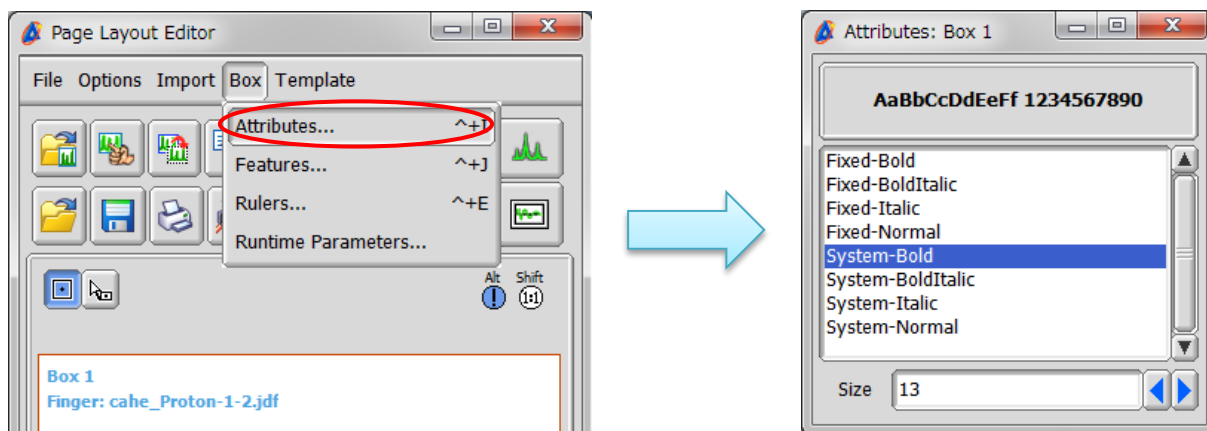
Page Layout Editor

File Options Import Box Template

Attributes... ^+I
Features... ^+J
Rulers... ^+E
Runtime Parameters...

Alt Shift
1:1

Box 1
Finger: cahe_Proton-1-2.jdf

Attributes: Box 1

AaBbCcDdEeFf 1234567890

Fixed-Bold
Fixed-BoldItalic
Fixed-Italic
Fixed-Normal
System-Bold
System-BoldItalic
System-Italic
System-Normal

Size 13